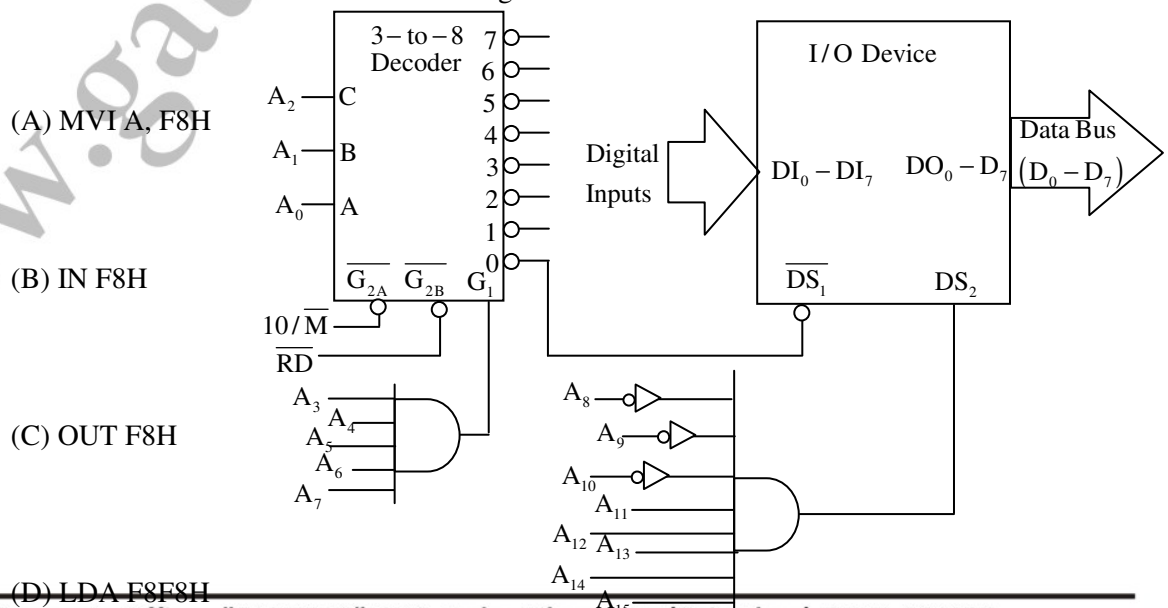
(A) MVI A, F8H

(B) IN F8H

(C) OUT F8H

(D) LDA F8F8H

3 – to – 8 Decoder

7
6
5
4
3
2
1
0

$A_2$ C
$A_1$ B
$A_0$ A

$\overline{G_{2A}}$ $\overline{G_{2B}}$ $G_1$

$IO/\overline{M}$
$\overline{RD}$

$A_3$
$A_4$
$A_5$
$A_6$
$A_7$

I/O Device

Digital Inputs

$DI_0 - DI_7$

$DO_0 - D_7$

Data Bus $(D_0 - D_7)$

$\overline{DS_1}$

$DS_2$

$A_8$
$A_9$
$A_{10}$
$A_{11}$
$A_{12}$
$A_{13}$
$A_{14}$
$A_{15}$